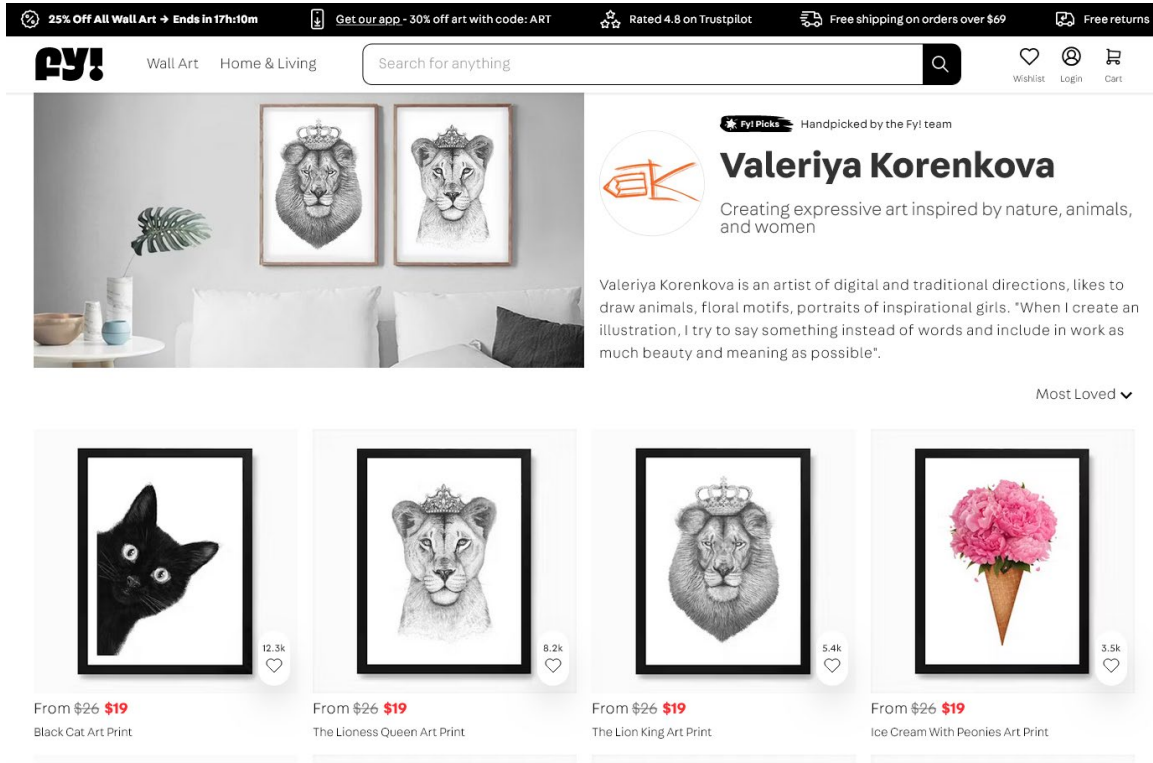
25% Off All Wall Art → Ends in 17h:10m | Get our app - 30% off art with code: ART | Rated 4.8 on Trustpilot | Free shipping on orders over $69 | Free returns

fy! Wall Art Home & Living Search for anything Wishlist Login Cart

Fy! Picks Handpicked by the Fy! team

Valeriya Korenkova

Creating expressive art inspired by nature, animals, and women

Valeriya Korenkova is an artist of digital and traditional directions, likes to draw animals, floral motifs, portraits of inspirational girls. "When I create an illustration, I try to say something instead of words and include in work as much beauty and meaning as possible".

Most Loved

12.3k
From ~~$26~~ $19
Black Cat Art Print

8.2k
From ~~$26~~ $19
The Lioness Queen Art Print

5.4k
From ~~$26~~ $19
The Lion King Art Print

3.5k
From ~~$26~~ $19
Ice Cream With Peonies Art Print